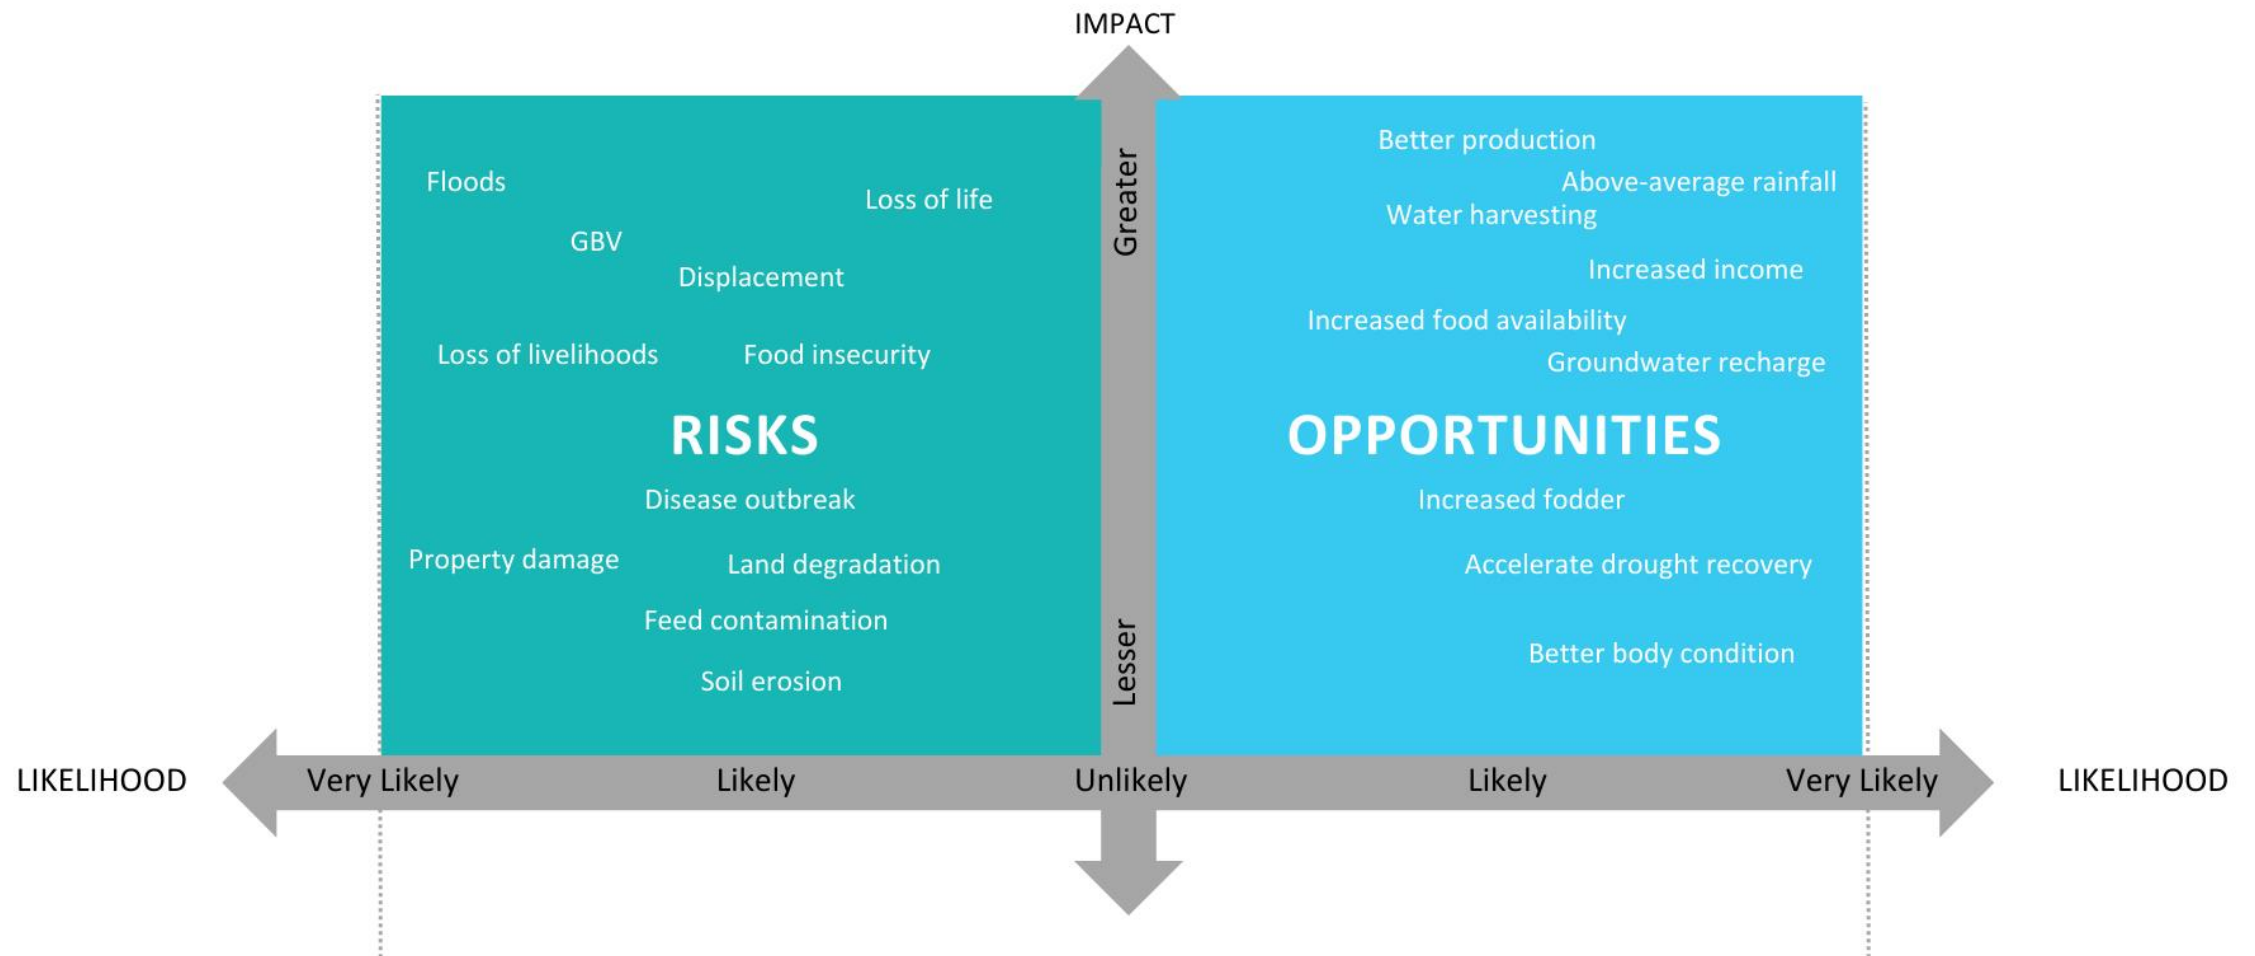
IMPACT

Floods
Loss of life
GBV
Displacement
Loss of livelihoods
Food insecurity

RISKS

Disease outbreak
Property damage
Land degradation
Feed contamination
Soil erosion

Greater

Lesser

Better production
Above-average rainfall
Water harvesting
Increased income
Increased food availability
Groundwater recharge

OPPORTUNITIES

Increased fodder
Accelerate drought recovery
Better body condition

LIKELIHOOD
Very Likely
Likely
Unlikely
Likely
Very Likely
LIKELIHOOD